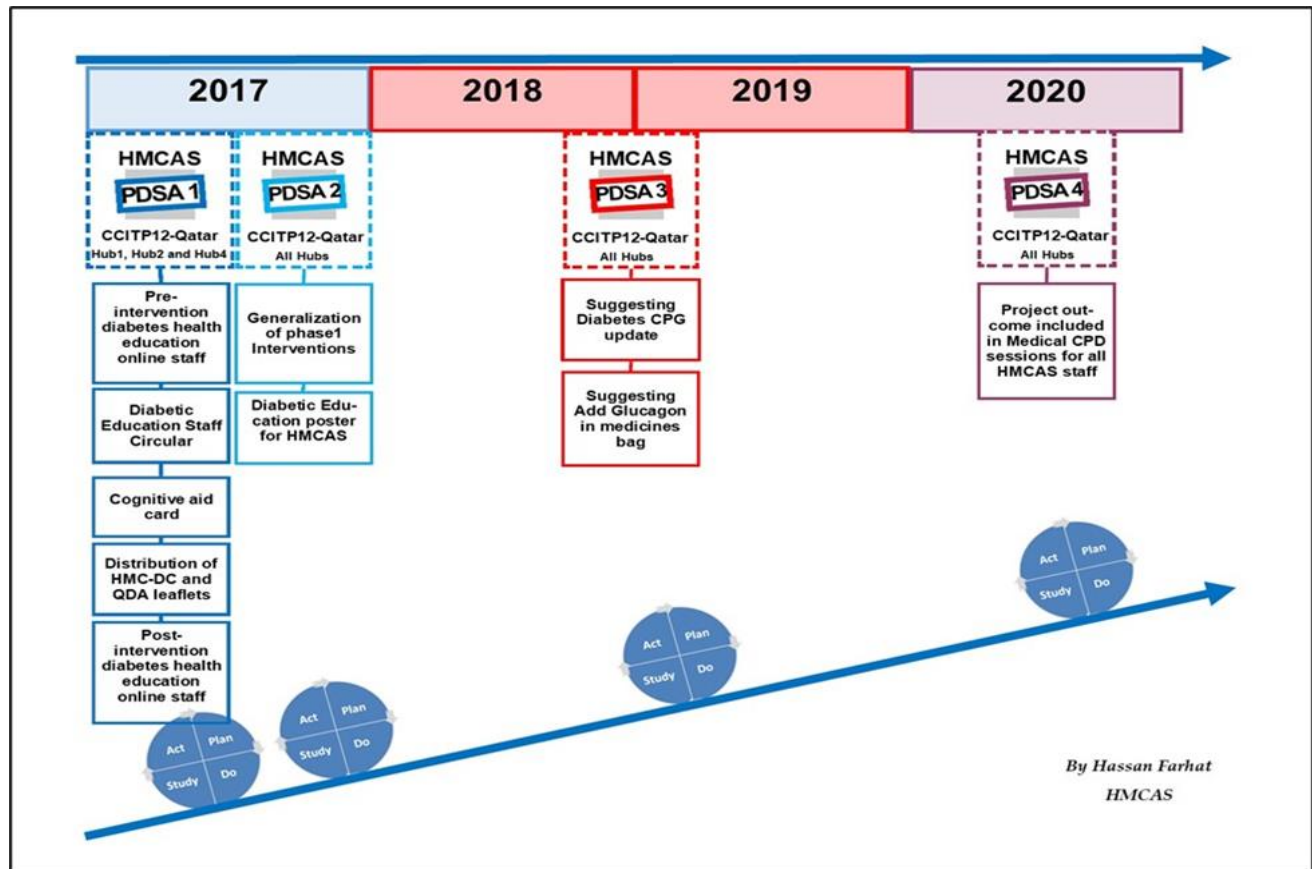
2017

2018

2019

2020

HMCAS
PDSA 1
CCITP12-Qatar
Hub1, Hub2 and Hub4

Pre-intervention diabetes health education online staff

Diabetic Education Staff Circular

Cognitive aid card

Distribution of HMC-DC and QDA leaflets

Post-intervention diabetes health education online staff

HMCAS
PDSA 2
CCITP12-Qatar
All Hubs

Generalization of phase1 Interventions

Diabetic Education poster for HMCAS

HMCAS
PDSA 3
CCITP12-Qatar
All Hubs

Suggesting Diabetes CPG update

Suggesting Add Glucagon in medicines bag

HMCAS
PDSA 4
CCITP12-Qatar
All Hubs

Project outcome included in Medical CPD sessions for all HMCAS staff

Act Plan Study Do

Act Plan Study Do

Act Plan Study Do

Act Plan Study Do

By Hassan Farhat
HMCAS